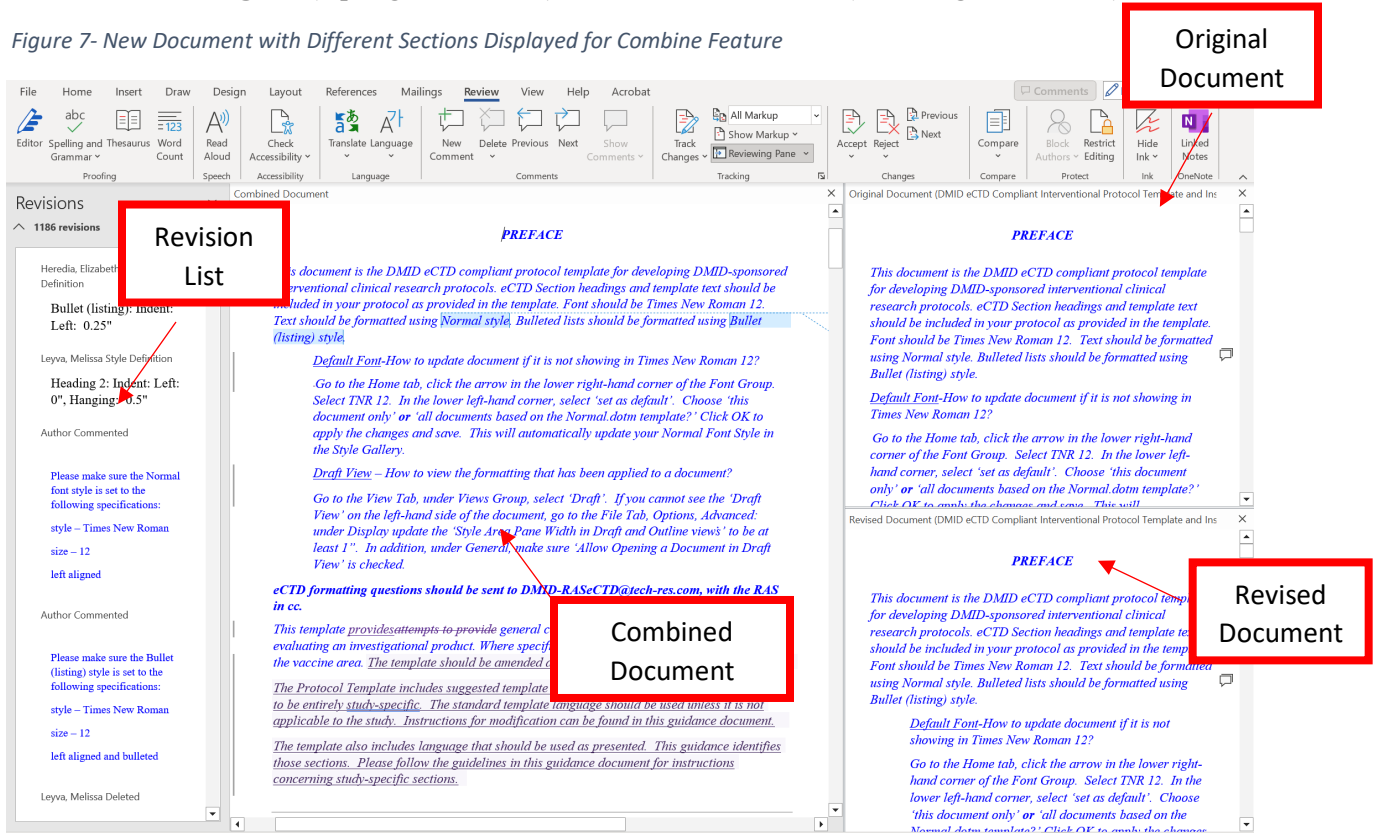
Figure 7- New Document with Different Sections Displayed for Combine Feature

Original Document

File Home Insert Draw Design Layout References Mailings Review View Help Acrobat

Comments

Editor Spelling and Grammar Thesaurus Word Count Read Aloud Check Accessibility Translate Language New Comment Delete Previous Next Show Comments Track Changes All Markup Show Markup Reviewing Pane Accept Reject Previous Next Compare Block Authors Restrict Editing Hide Ink Linked Notes

Proofing Speech Accessibility Language Comments Tracking Changes Compare Protect Ink OneNote

Revisions

1186 revisions

Revision List

Heredia, Elizabeth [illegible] Definition

Bullet (listing): Indent: Left: 0.25"

Leyva, Melissa Style Definition

Heading 2: Indent: Left: 0", Hanging: 0.5"

Author Commented

Please make sure the Normal font style is set to the following specifications:

style – Times New Roman

size – 12

left aligned

Author Commented

Please make sure the Bullet (listing) style is set to the following specifications:

style – Times New Roman

size – 12

left aligned and bulleted

Leyva, Melissa Deleted

Combined Document

PREFACE

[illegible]s document is the DMID eCTD compliant protocol template for developing DMID-sponsored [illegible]erventional clinical research protocols. eCTD Section headings and template text should be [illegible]luded in your protocol as provided in the template. Font should be Times New Roman 12. Text should be formatted using Normal style. Bulleted lists should be formatted using Bullet (listing) style.

Default Font-How to update document if it is not showing in Times New Roman 12?

Go to the Home tab, click the arrow in the lower right-hand corner of the Font Group. Select TNR 12. In the lower left-hand corner, select 'set as default'. Choose 'this document only' or 'all documents based on the Normal.dotm template?' Click OK to apply the changes and save. This will automatically update your Normal Font Style in the Style Gallery.

Draft View – How to view the formatting that has been applied to a document?

Go to the View Tab, under Views Group, select 'Draft'. If you cannot see the 'Draft View' on the left-hand side of the document, go to the File Tab, Options, Advanced: under Display update the 'Style Area Pane Width in Draft and Outline views' to be at least 1". In addition, under General, make sure 'Allow Opening a Document in Draft View' is checked.

eCTD formatting questions should be sent to DMID-RASeCTD@tech-res.com, with the RAS in cc.

This template providesattempts to provide general c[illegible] evaluating an investigational product. Where specif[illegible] the vaccine area. The template should be amended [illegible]

Combined Document

The Protocol Template includes suggested template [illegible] to be entirely study-specific. The standard template language should be used unless it is not applicable to the study. Instructions for modification can be found in this guidance document.

The template also includes language that should be used as presented. This guidance identifies those sections. Please follow the guidelines in this guidance document for instructions concerning study-specific sections.

Original Document (DMID eCTD Compliant Interventional Protocol Template and Ins

PREFACE

This document is the DMID eCTD compliant protocol template for developing DMID-sponsored interventional clinical research protocols. eCTD Section headings and template text should be included in your protocol as provided in the template. Font should be Times New Roman 12. Text should be formatted using Normal style. Bulleted lists should be formatted using Bullet (listing) style.

Default Font-How to update document if it is not showing in Times New Roman 12?

Go to the Home tab, click the arrow in the lower right-hand corner of the Font Group. Select TNR 12. In the lower left-hand corner, select 'set as default'. Choose 'this document only' or 'all documents based on the Normal.dotm template?' Click OK to apply the changes and save. This will

Revised Document (DMID eCTD Compliant Interventional Protocol Template and Ins

PREFACE

Revised Document

This document is the DMID eCTD compliant protocol templ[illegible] for developing DMID-sponsored interventional clinical research protocols. eCTD Section headings and template te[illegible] should be included in your protocol as provided in the temp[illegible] Font should be Times New Roman 12. Text should be formatted using Normal style. Bulleted lists should be formatted using Bullet (listing) style.

Default Font-How to update document if it is not showing in Times New Roman 12?

Go to the Home tab, click the arrow in the lower right-hand corner of the Font Group. Select TNR 12. In the lower left-hand corner, select 'set as default'. Choose 'this document only' or 'all documents based on the Normal.dotm template?' Click OK to apply the changes